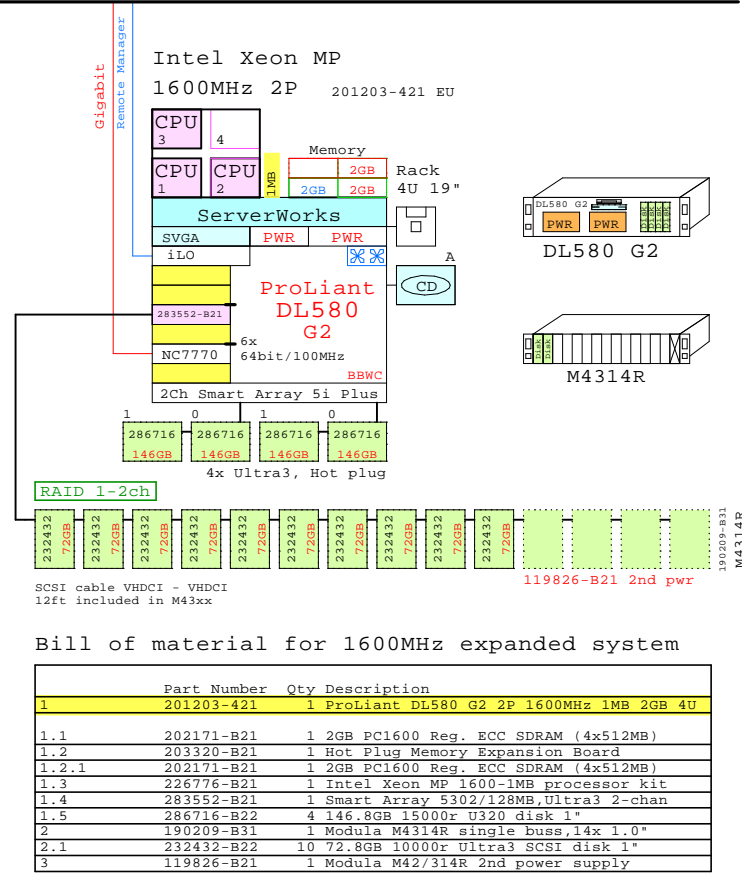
Gigabit
Remote Manager

Intel Xeon MP
1600MHz 2P 201203-421 EU

CPU 3
4
CPU 1
CPU 2
1MB
Memory
2GB
2GB
2GB
Rack 4U 19"
ServerWorks
SVGA
PWR
PWR
iLO
A
CD
ProLiant DL580 G2
283552-B21
6x 64bit/100MHz
NC7770
BBWC
2Ch Smart Array 5i Plus

DL580 G2
PWR
PWR

M4314R

1 0 1 0
286716 146GB
286716 146GB
286716 146GB
286716 146GB
4x Ultra3, Hot plug

RAID 1-2ch

232432 72GB
232432 72GB
232432 72GB
232432 72GB
232432 72GB
232432 72GB
232432 72GB
232432 72GB
232432 72GB
232432 72GB

190209-B31
M4314R

SCSI cable VHDCI - VHDCI
12ft included in M43xx

119826-B21 2nd pwr

Bill of material for 1600MHz expanded system

| | Part Number | Qty | Description |
|---|---|---|---|
| 1 | 201203-421 | 1 | ProLiant DL580 G2 2P 1600MHz 1MB 2GB 4U |
| 1.1 | 202171-B21 | 1 | 2GB PC1600 Reg. ECC SDRAM (4x512MB) |
| 1.2 | 203320-B21 | 1 | Hot Plug Memory Expansion Board |
| 1.2.1 | 202171-B21 | 1 | 2GB PC1600 Reg. ECC SDRAM (4x512MB) |
| 1.3 | 226776-B21 | 1 | Intel Xeon MP 1600-1MB processor kit |
| 1.4 | 283552-B21 | 1 | Smart Array 5302/128MB,Ultra3 2-chan |
| 1.5 | 286716-B22 | 4 | 146.8GB 15000r U320 disk 1" |
| 2 | 190209-B31 | 1 | Modula M4314R single buss,14x 1.0" |
| 2.1 | 232432-B22 | 10 | 72.8GB 10000r Ultra3 SCSI disk 1" |
| 3 | 119826-B21 | 1 | Modula M42/314R 2nd power supply |